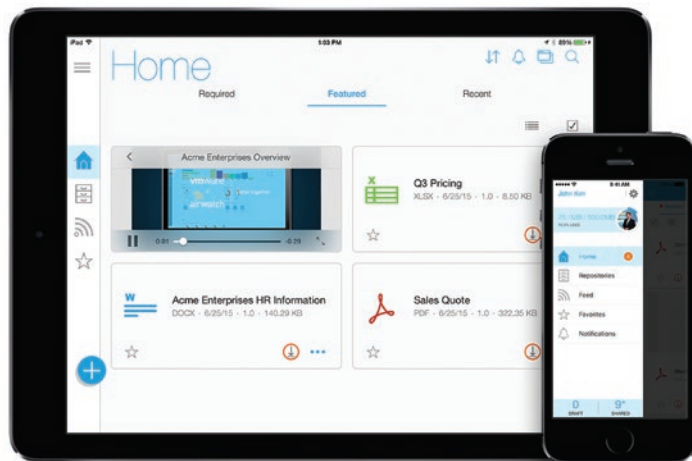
iPad
1:03 PM
89%
Home
Required
Featured
Recent
Acme Enterprises Overview
vmware
airwatch
0:01
-0:29
Q3 Pricing
XLSX - 6/25/15 - 1.0 - 8.50 KB
Acme Enterprises HR Information
DOCX - 6/25/15 - 1.0 - 140.29 KB
Sales Quote
PDF - 6/25/15 - 1.0 - 322.35 KB
9:41 AM
John Kim
Home
Repositories
Feed
Favorites
Notifications
0
DRAFT
9
SHARED